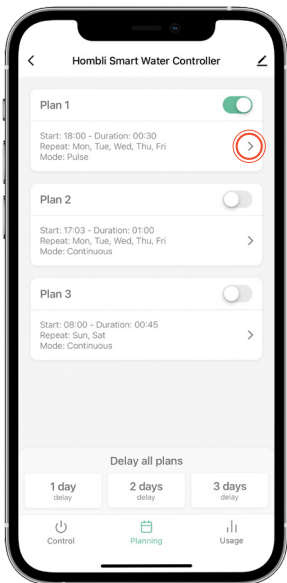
Hombli Smart Water Controller

Plan 1

Start: 18:00 - Duration: 00:30
Repeat: Mon, Tue, Wed, Thu, Fri
Mode: Pulse

Plan 2

Start: 17:03 - Duration: 01:00
Repeat: Mon, Tue, Wed, Thu, Fri
Mode: Continuous

Plan 3

Start: 08:00 - Duration: 00:45
Repeat: Sun, Sat
Mode: Continuous

Delay all plans

1 day
delay

2 days
delay

3 days
delay

Control

Planning

Usage